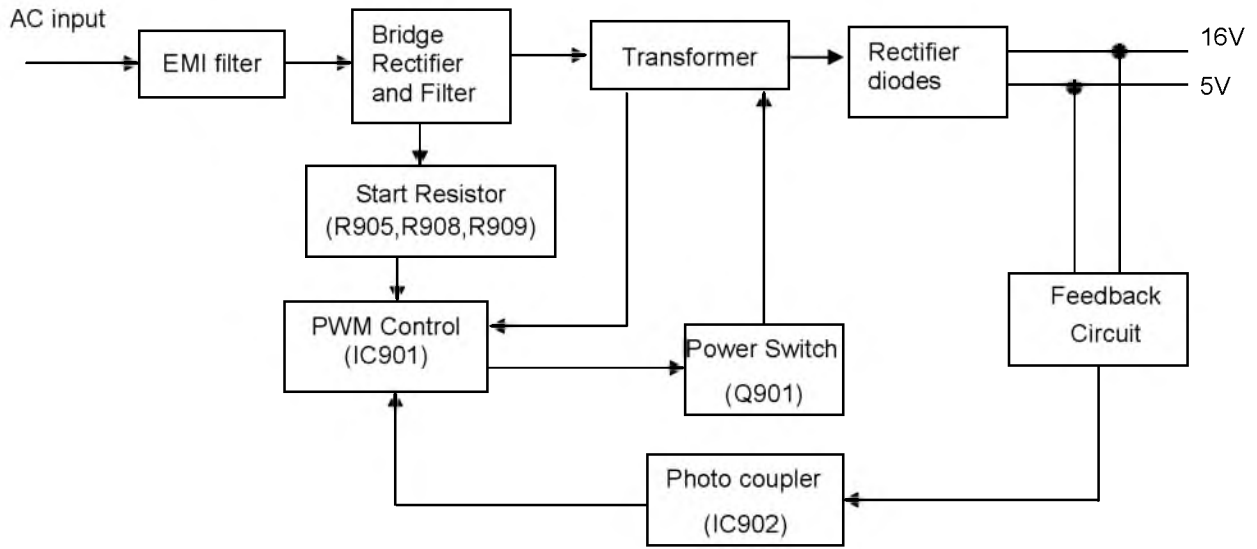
AC input

EMI filter

Bridge Rectifier and Filter

Transformer

Rectifier diodes

16V

5V

Start Resistor (R905,R908,R909)

PWM Control (IC901)

Power Switch (Q901)

Feedback Circuit

Photo coupler (IC902)